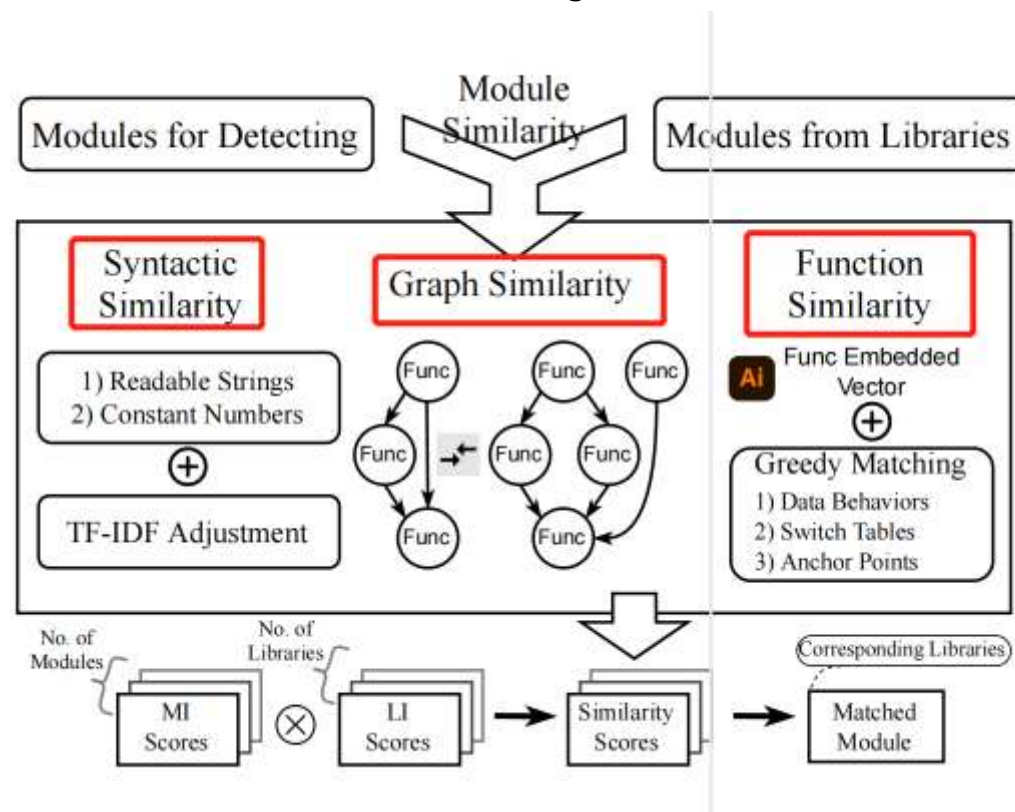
Modules for Detecting

Module Similarity

Modules from Libraries

Syntactic Similarity

1) Readable Strings
2) Constant Numbers

$\oplus$

TF-IDF Adjustment

Graph Similarity

Func

Func

Func

Func

Func

Func

Func

Func

Function Similarity

Ai

Func Embedded Vector

$\oplus$

Greedy Matching
1) Data Behaviors
2) Switch Tables
3) Anchor Points

No. of Modules

MI Scores

$\otimes$

No. of Libraries

LI Scores

Similarity Scores

Corresponding Libraries

Matched Module